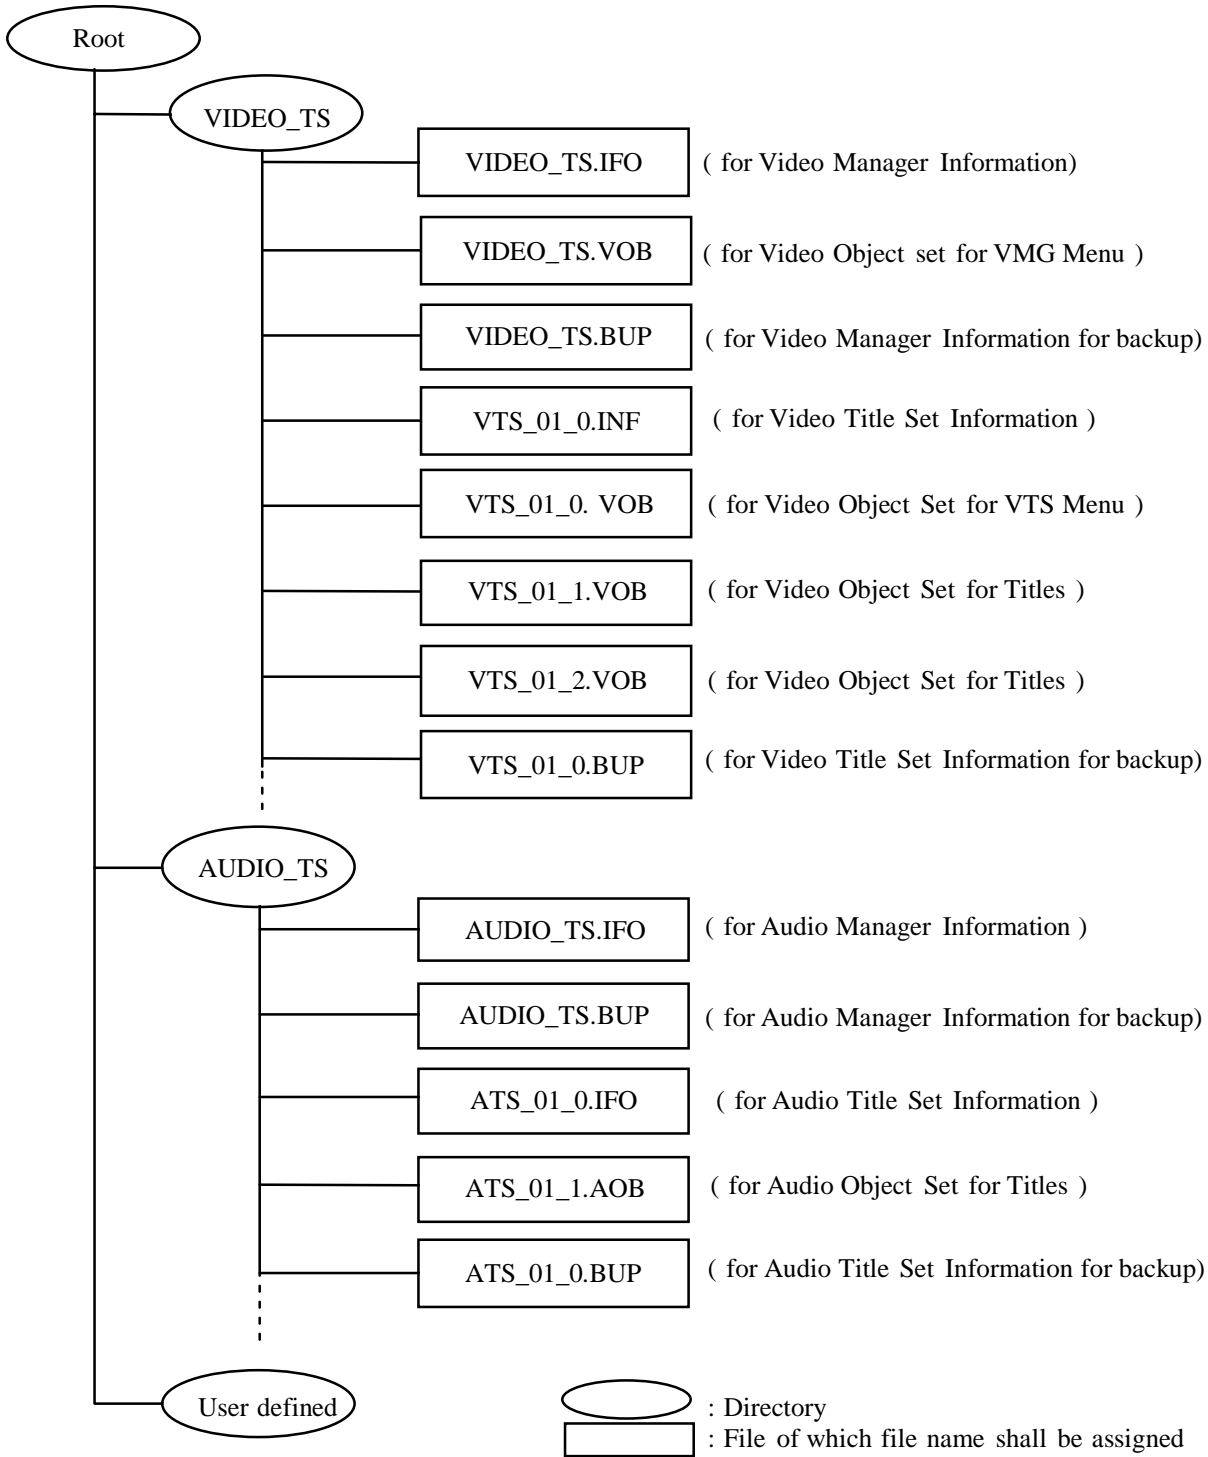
Root

VIDEO_TS

VIDEO_TS.IFO ( for Video Manager Information)

VIDEO_TS.VOB ( for Video Object set for VMG Menu )

VIDEO_TS.BUP ( for Video Manager Information for backup)

VTS_01_0.INF ( for Video Title Set Information )

VTS_01_0. VOB ( for Video Object Set for VTS Menu )

VTS_01_1.VOB ( for Video Object Set for Titles )

VTS_01_2.VOB ( for Video Object Set for Titles )

VTS_01_0.BUP ( for Video Title Set Information for backup)

AUDIO_TS

AUDIO_TS.IFO ( for Audio Manager Information )

AUDIO_TS.BUP ( for Audio Manager Information for backup)

ATS_01_0.IFO ( for Audio Title Set Information )

ATS_01_1.AOB ( for Audio Object Set for Titles )

ATS_01_0.BUP ( for Audio Title Set Information for backup)

User defined

: Directory

: File of which file name shall be assigned